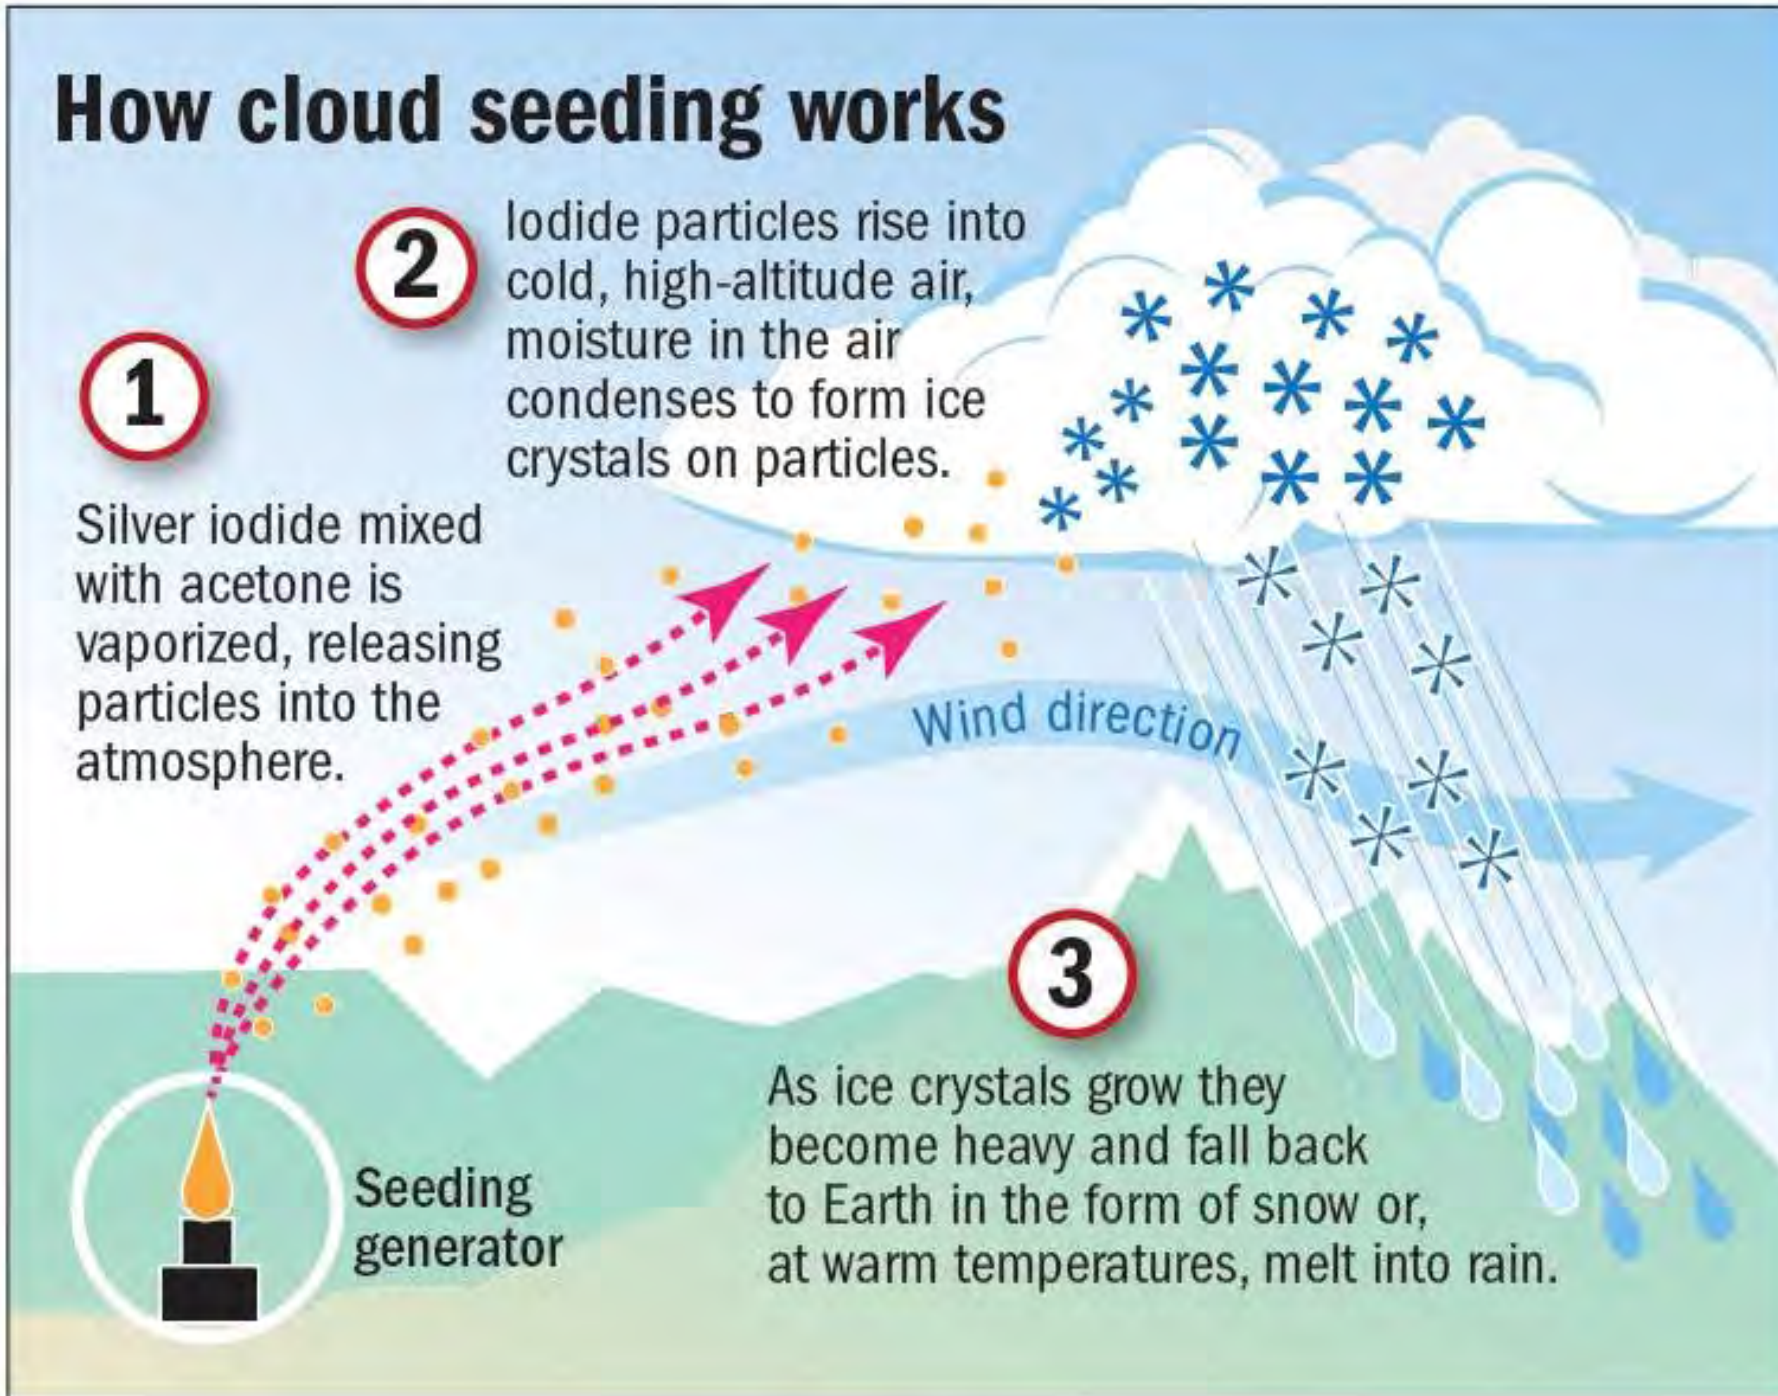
How cloud seeding works

1

Silver iodide mixed with acetone is vaporized, releasing particles into the atmosphere.

2

Iodide particles rise into cold, high-altitude air, moisture in the air condenses to form ice crystals on particles.

Wind direction

3

As ice crystals grow they become heavy and fall back to Earth in the form of snow or, at warm temperatures, melt into rain.

Seeding generator